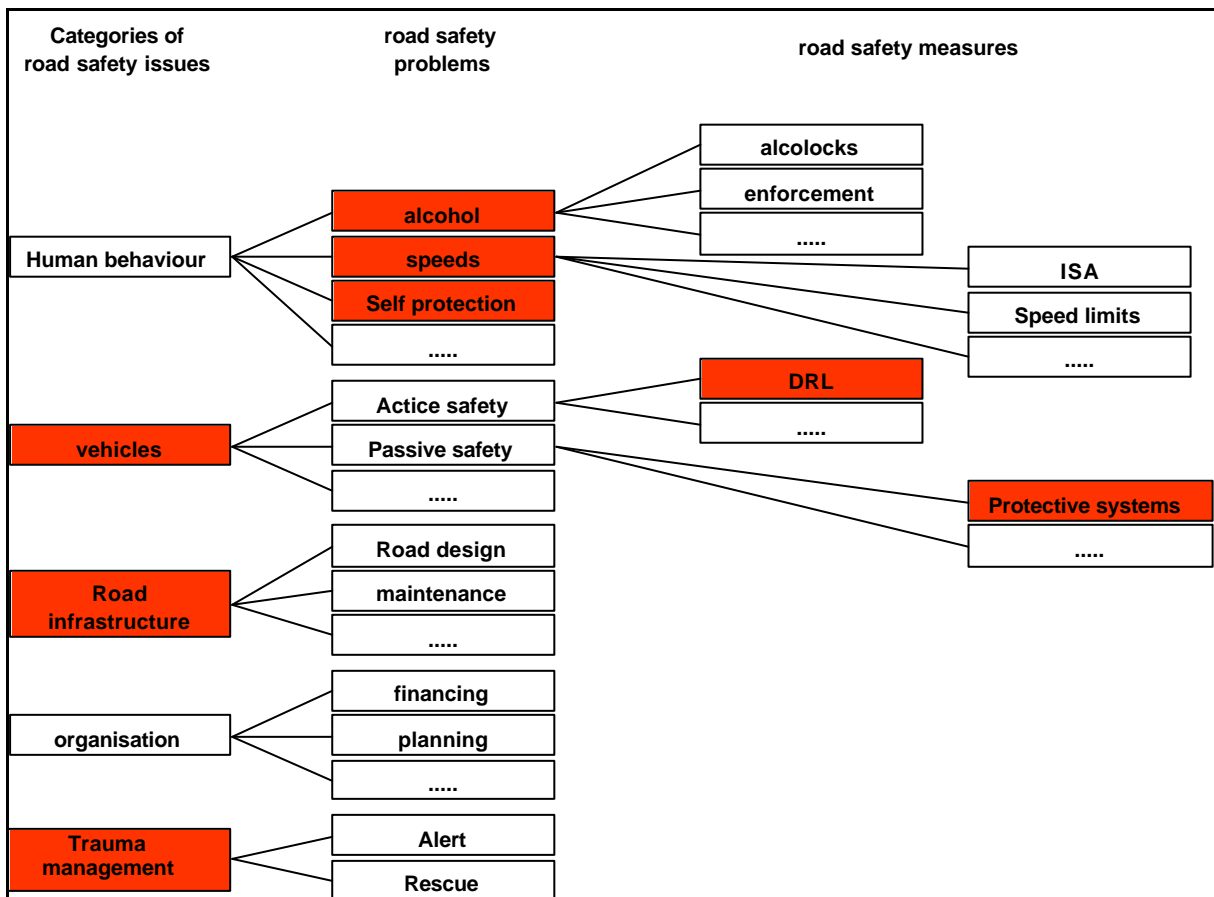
Categories of road safety issues

road safety problems

road safety measures

alcolocks

enforcement

.....

alcohol

Human behaviour

speeds

ISA

Self protection

Speed limits

.....

.....

DRL

Actice safety

vehicles

.....

Passive safety

.....

Protective systems

.....

Road design

Road infrastructure

maintenance

.....

financing

organisation

planning

.....

Trauma management

Alert

Rescue